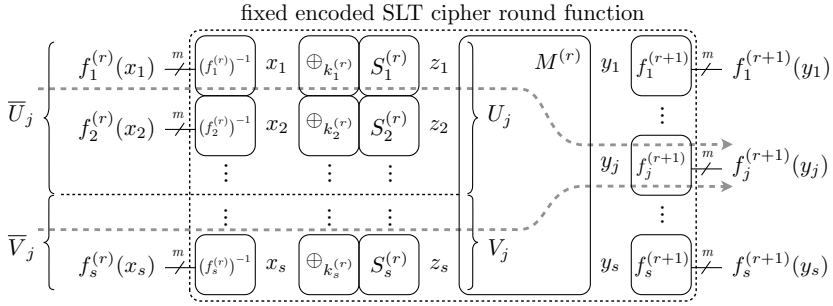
fixed encoded SLT cipher round function

$\overline{U}_j$

$\overline{V}_j$

$f_1^{(r)}(x_1)$ $m$ $(f_1^{(r)})^{-1}$ $x_1$ $\oplus_{k_1^{(r)}}$ $S_1^{(r)}$ $z_1$

$f_2^{(r)}(x_2)$ $m$ $(f_2^{(r)})^{-1}$ $x_2$ $\oplus_{k_2^{(r)}}$ $S_2^{(r)}$ $z_2$

$\vdots$ $\vdots$ $\vdots$

$\vdots$ $\vdots$ $\vdots$

$f_s^{(r)}(x_s)$ $m$ $(f_s^{(r)})^{-1}$ $x_s$ $\oplus_{k_s^{(r)}}$ $S_s^{(r)}$ $z_s$

$M^{(r)}$

$U_j$

$V_j$

$y_1$ $f_1^{(r+1)}$ $m$ $f_1^{(r+1)}(y_1)$

$\vdots$

$y_j$ $f_j^{(r+1)}$ $m$ $f_j^{(r+1)}(y_j)$

$\vdots$

$y_s$ $f_s^{(r+1)}$ $m$ $f_s^{(r+1)}(y_s)$